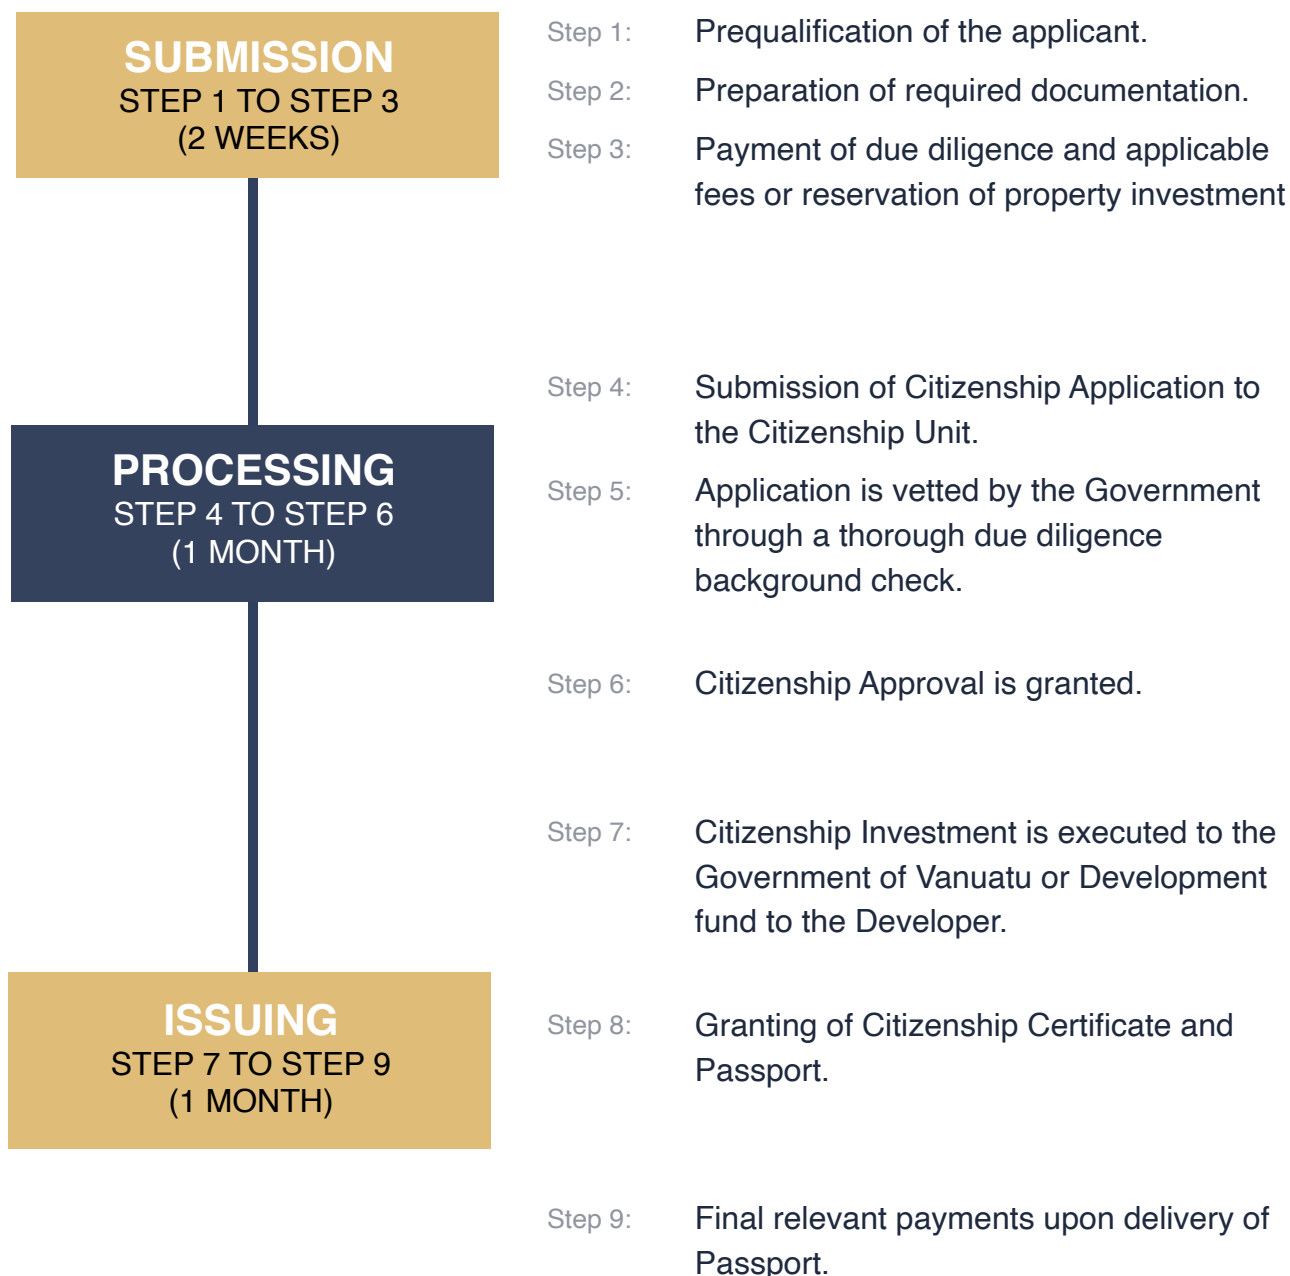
SUBMISSION
STEP 1 TO STEP 3
(2 WEEKS)

Step 1: Prequalification of the applicant.

Step 2: Preparation of required documentation.

Step 3: Payment of due diligence and applicable fees or reservation of property investment

PROCESSING
STEP 4 TO STEP 6
(1 MONTH)

Step 4: Submission of Citizenship Application to the Citizenship Unit.

Step 5: Application is vetted by the Government through a thorough due diligence background check.

Step 6: Citizenship Approval is granted.

ISSUING
STEP 7 TO STEP 9
(1 MONTH)

Step 7: Citizenship Investment is executed to the Government of Vanuatu or Development fund to the Developer.

Step 8: Granting of Citizenship Certificate and Passport.

Step 9: Final relevant payments upon delivery of Passport.